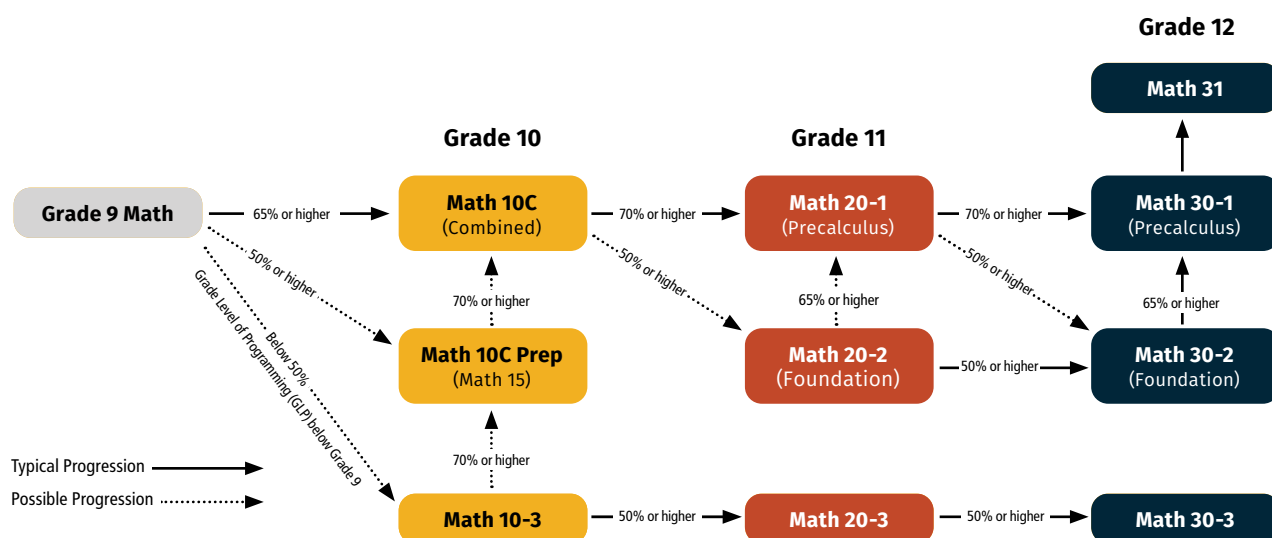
Grade 12

Math 31

Grade 10

Grade 11

Grade 9 Math

65% or higher

Math 10C
(Combined)

70% or higher

Math 20-1
(Precalculus)

70% or higher

Math 30-1
(Precalculus)

50% or higher

50% or higher

50% or higher

Grade Level of Programming (GLP) below Grade 9

Below 50%

70% or higher

65% or higher

65% or higher

Math 10C Prep
(Math 15)

Math 20-2
(Foundation)

50% or higher

Math 30-2
(Foundation)

70% or higher

Typical Progression

Possible Progression

Math 10-3

50% or higher

Math 20-3

50% or higher

Math 30-3